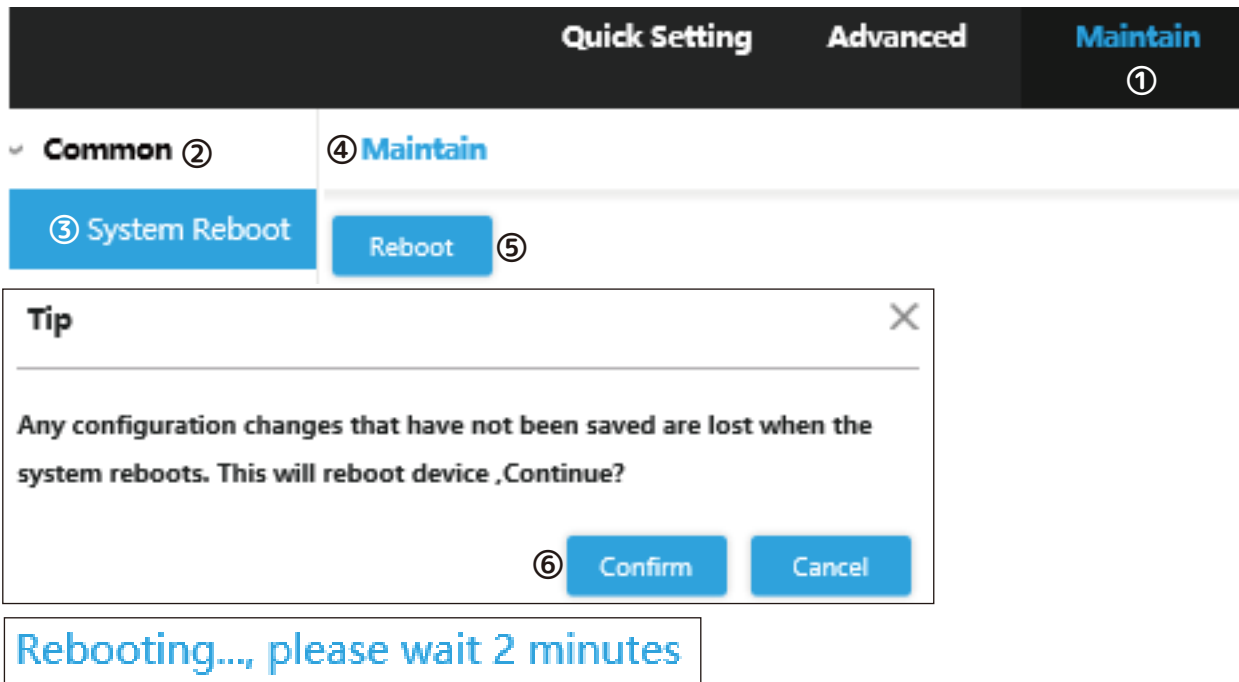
Quick Setting Advanced Maintain ①

Common ②

③ System Reboot

④ Maintain

Reboot ⑤

Tip

×

Any configuration changes that have not been saved are lost when the system reboots. This will reboot device ,Continue?

⑥ Confirm Cancel

Rebooting..., please wait 2 minutes